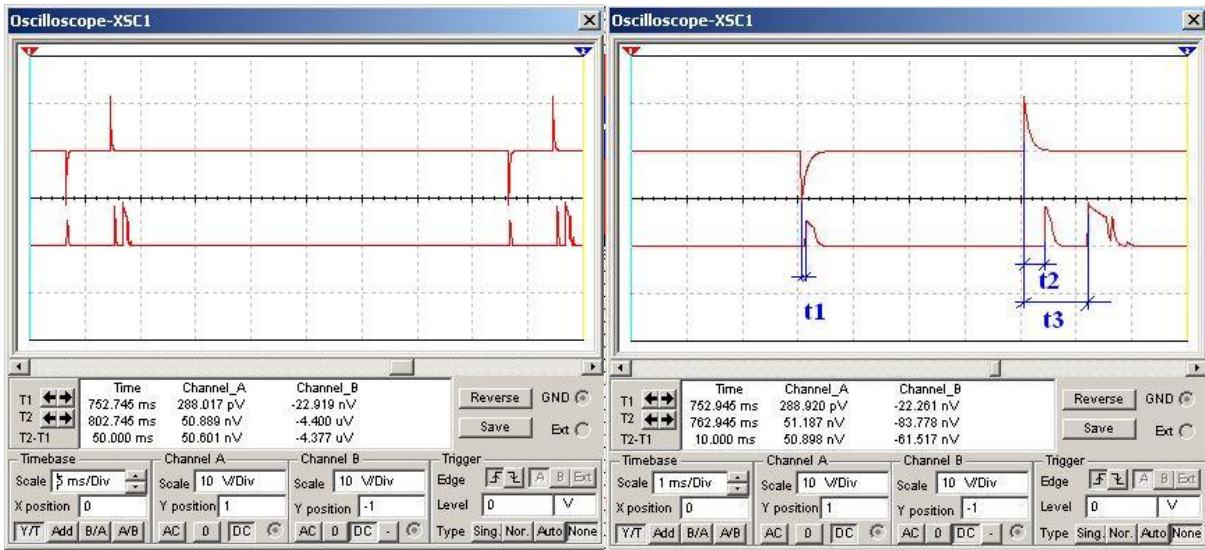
Oscilloscope-XSC1

|  | Time | Channel_A | Channel_B |
|---|---|---|---|
| T1 | 752.745 ms | 288.017 pV | -22.919 nV |
| T2 | 802.745 ms | 50.889 nV | -4.400 uV |
| T2-T1 | 50.000 ms | 50.601 nV | -4.377 uV |

Reverse GND
Save Ext

Timebase
Scale 5 ms/Div
X position 0
Y/T Add B/A A/B

Channel A
Scale 10 V/Div
Y position 1
AC 0 DC

Channel B
Scale 10 V/Div
Y position -1
AC 0 DC -

Trigger
Edge A B Ext
Level 0 V
Type Sing. Nor. Auto None

Oscilloscope-XSC1

t1
t2
t3

|  | Time | Channel_A | Channel_B |
|---|---|---|---|
| T1 | 752.945 ms | 288.920 pV | -22.261 nV |
| T2 | 762.945 ms | 51.187 nV | -83.778 nV |
| T2-T1 | 10.000 ms | 50.898 nV | -61.517 nV |

Reverse GND
Save Ext

Timebase
Scale 1 ms/Div
X position 0
Y/T Add B/A A/B

Channel A
Scale 10 V/Div
Y position 1
AC 0 DC

Channel B
Scale 10 V/Div
Y position -1
AC 0 DC -

Trigger
Edge A B Ext
Level 0 V
Type Sing. Nor. Auto None